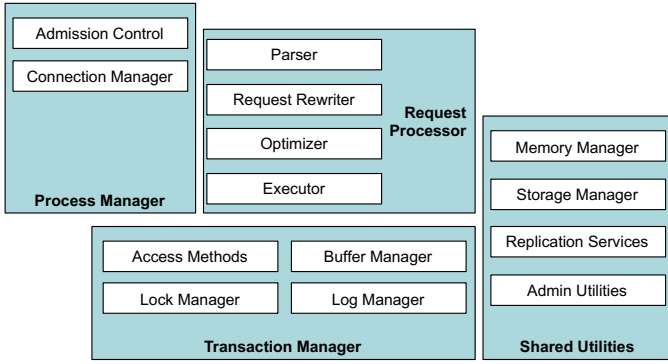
Admission Control

Connection Manager

Process Manager

Parser

Request Rewriter

Optimizer

Executor

Request Processor

Memory Manager

Storage Manager

Replication Services

Admin Utilities

Shared Utilities

Access Methods

Buffer Manager

Lock Manager

Log Manager

Transaction Manager